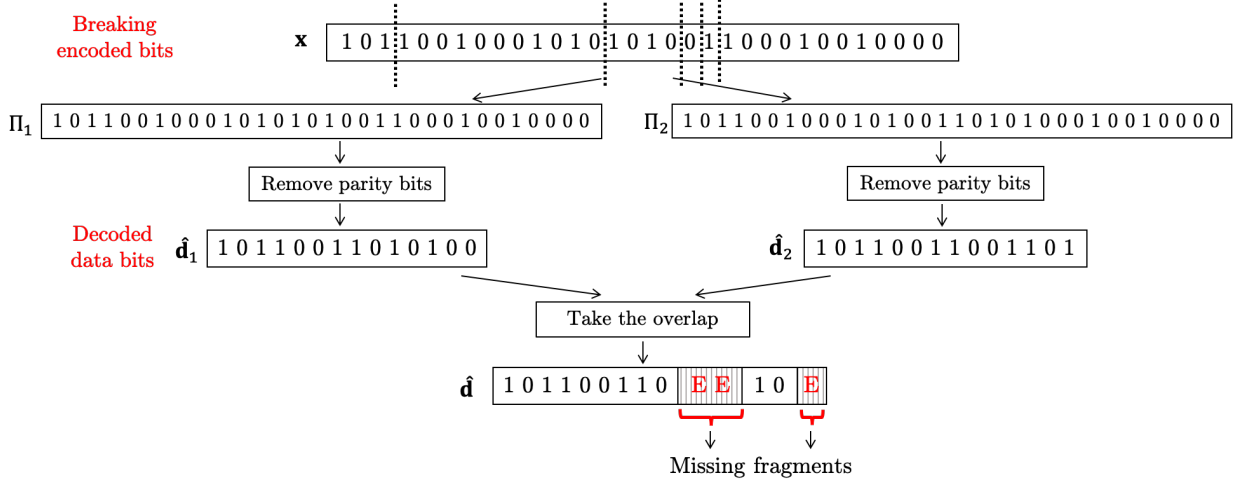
Breaking encoded bits

$\mathbf{x}$ 1 0 1 1 0 0 1 0 0 0 1 0 1 0 1 0 1 0 0 1 1 0 0 0 1 0 0 1 0 0 0 0

$\Pi_1$ 1 0 1 1 0 0 1 0 0 0 1 0 1 0 1 0 1 0 0 1 1 0 0 0 1 0 0 1 0 0 0 0

$\Pi_2$ 1 0 1 1 0 0 1 0 0 0 1 0 1 0 0 1 1 0 1 0 1 0 0 0 1 0 0 1 0 0 0 0

Remove parity bits

Remove parity bits

Decoded data bits

$\hat{\mathbf{d}}_1$ 1 0 1 1 0 0 1 1 0 1 0 1 0 0

$\hat{\mathbf{d}}_2$ 1 0 1 1 0 0 1 1 0 0 1 1 0 1

Take the overlap

$\hat{\mathbf{d}}$ 1 0 1 1 0 0 1 1 0 E E 1 0 E

Missing fragments